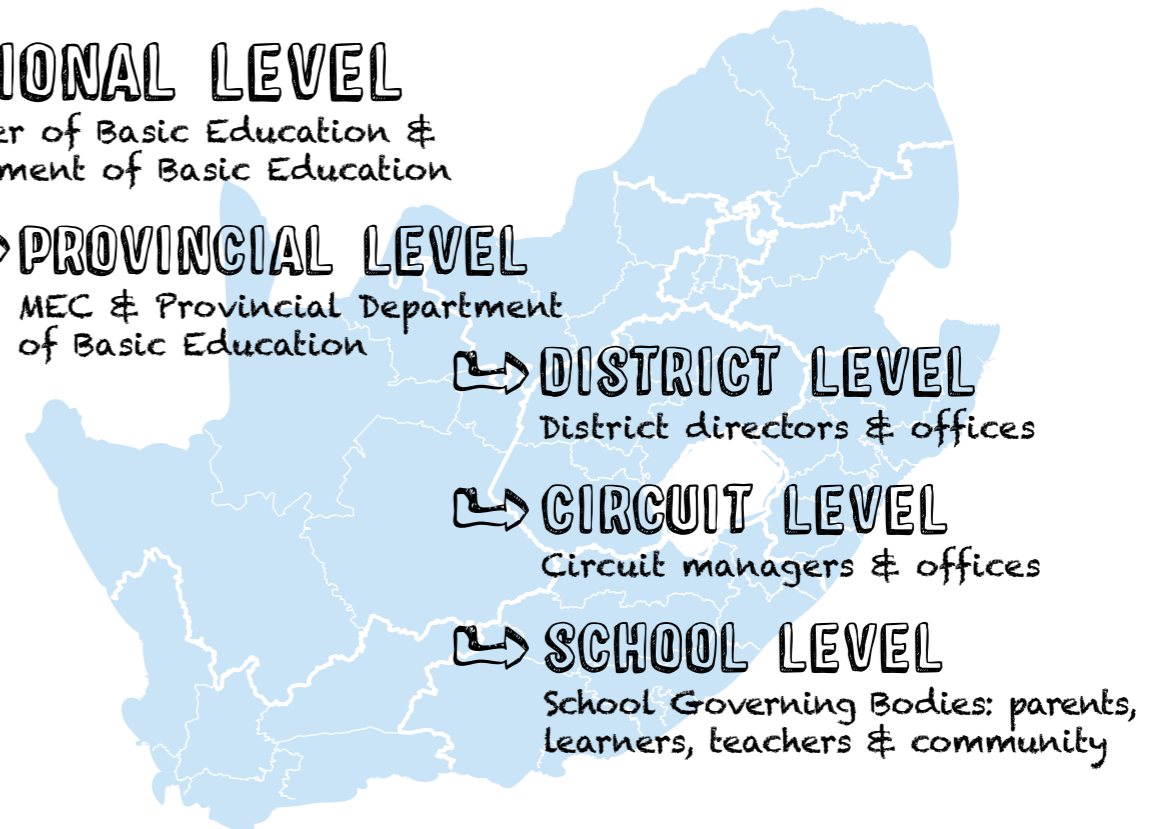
IONAL LEVEL
er of Basic Education &
ment of Basic Education

PROVINCIAL LEVEL
MEC & Provincial Department of Basic Education

DISTRICT LEVEL
District directors & offices

CIRCUIT LEVEL
Circuit managers & offices

SCHOOL LEVEL
School Governing Bodies: parents, learners, teachers & community